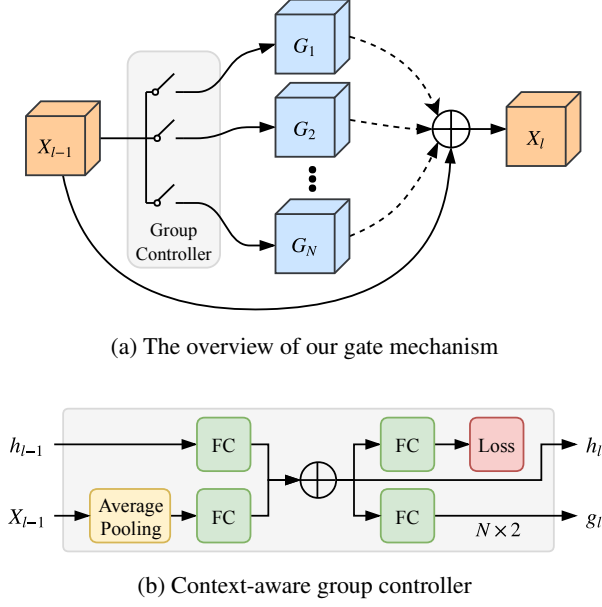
$X_{l-1}$

Group Controller

$G_1$

$G_2$

$G_N$

$X_l$

(a) The overview of our gate mechanism

$h_{l-1}$

$X_{l-1}$

Average Pooling

FC

FC

FC

Loss

FC

$h_l$

$g_l$

$N \times 2$

(b) Context-aware group controller